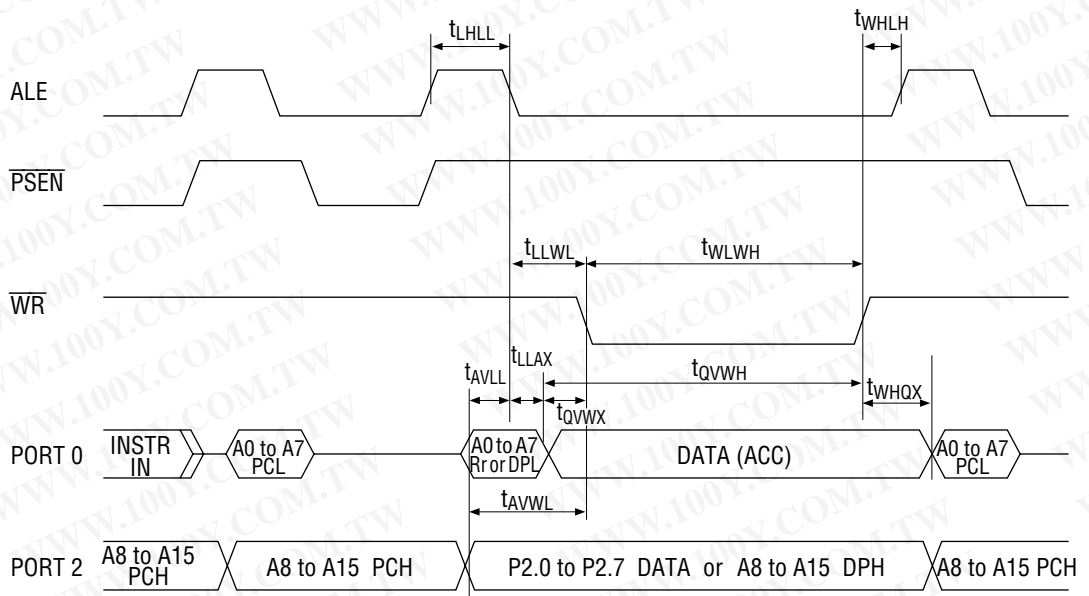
$t_{LHLL}$

$t_{WHLH}$

ALE

$\overline{PSEN}$

$t_{LLWL}$

$t_{WLWH}$

$\overline{WR}$

$t_{LLAX}$

$t_{AVLL}$

$t_{QVWH}$

$t_{QVWX}$

$t_{WHQX}$

PORT 0

INSTR IN

A0 to A7 PCL

A0 to A7 Rr or DPL

DATA (ACC)

A0 to A7 PCL

$t_{AVWL}$

PORT 2

A8 to A15 PCH

A8 to A15 PCH

P2.0 to P2.7 DATA or A8 to A15 DPH

A8 to A15 PCH